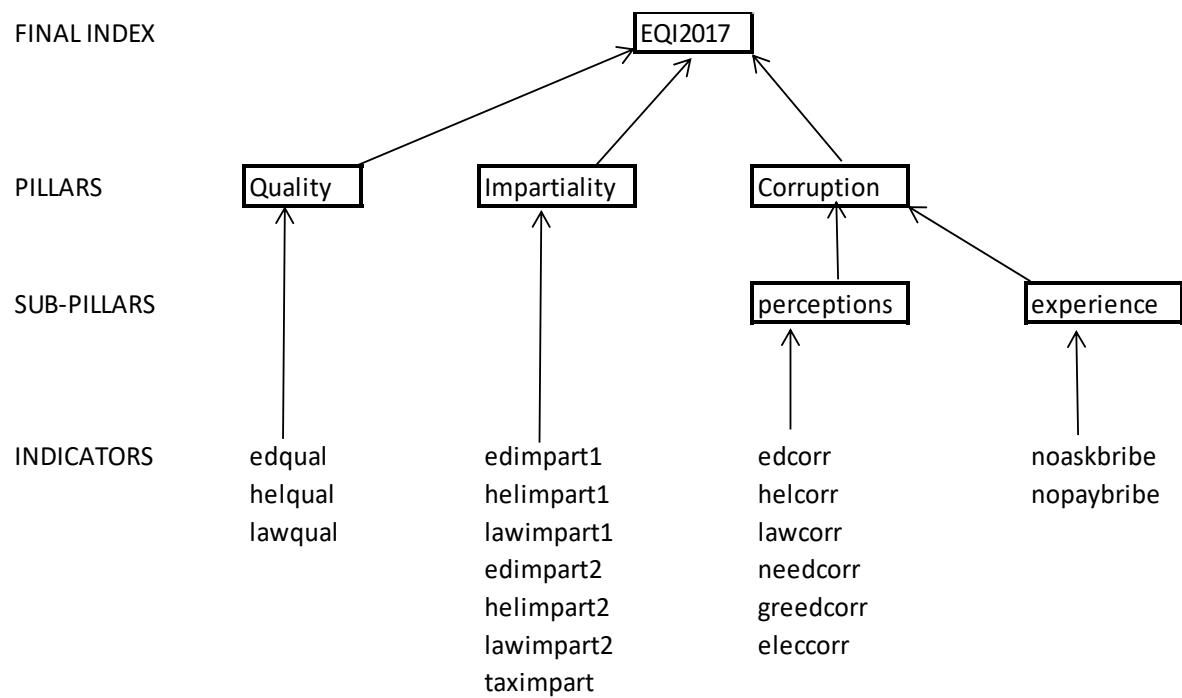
FINAL INDEX

EQI2017

PILLARS

Quality

Impartiality

Corruption

SUB-PILLARS

perceptions

experience

INDICATORS

edqual
helqual
lawqual

edimpart1
helimpart1
lawimpart1
edimpart2
helimpart2
lawimpart2
taximpart

edcorr
helcorr
lawcorr
needcorr
greedcorr
eleccorr

noaskbribe
nopaybribe